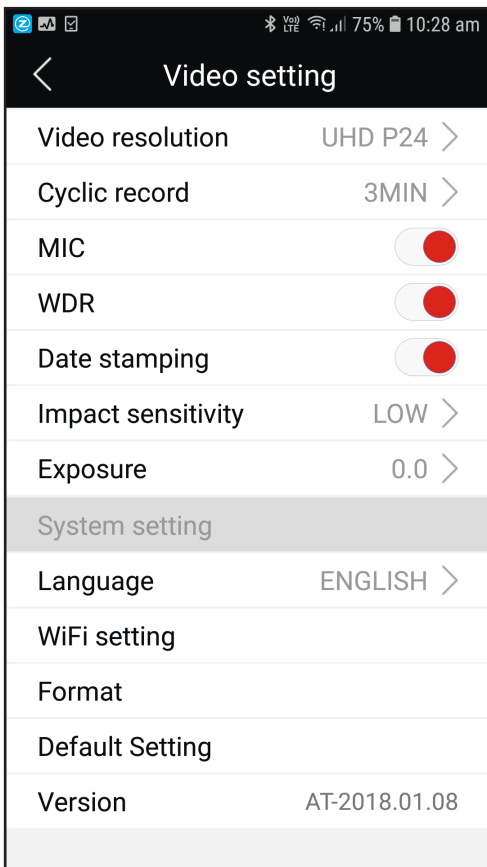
Vo) LTE 75% 10:28 am

Video setting

Video resolution UHD P24

Cyclic record 3MIN

MIC

WDR

Date stamping

Impact sensitivity LOW

Exposure 0.0

System setting

Language ENGLISH

WiFi setting

Format

Default Setting

Version AT-2018.01.08